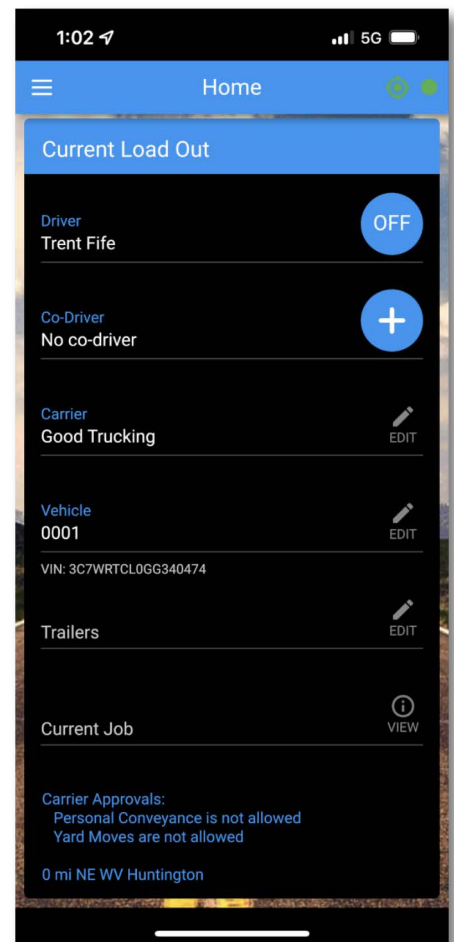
1:02 5G

Home

Current Load Out

Driver
Trent Fife

OFF

Co-Driver
No co-driver

Carrier
Good Trucking
EDIT

Vehicle
0001
EDIT

VIN: 3C7WRTCL0GG340474

Trailers
EDIT

Current Job
VIEW

Carrier Approvals:
Personal Conveyance is not allowed
Yard Moves are not allowed

0 mi NE WV Huntington